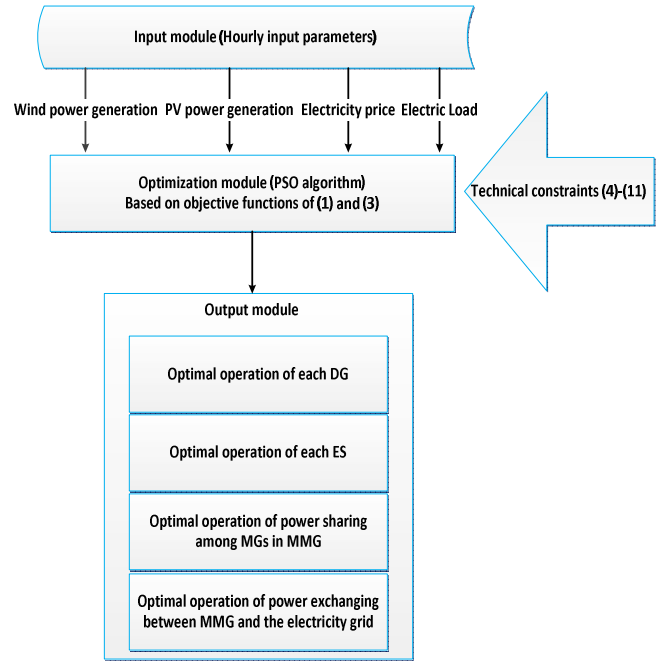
Input module (Hourly input parameters)

Wind power generation

PV power generation

Electricity price

Electric Load

Optimization module (PSO algorithm)
Based on objective functions of (1) and (3)

Technical constraints (4)-(11)

Output module

Optimal operation of each DG

Optimal operation of each ES

Optimal operation of power sharing among MGs in MMG

Optimal operation of power exchanging between MMG and the electricity grid